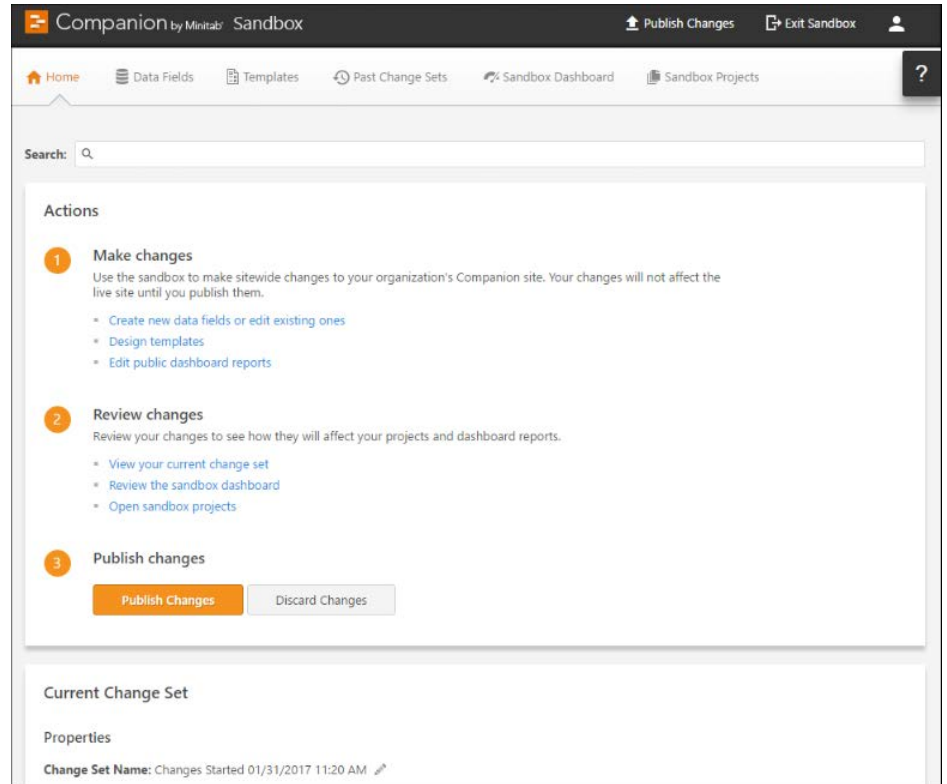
Companion by Minitab Sandbox

Publish Changes
Exit Sandbox

Home
Data Fields
Templates
Past Change Sets
Sandbox Dashboard
Sandbox Projects

?

Search:

Actions

1

Make changes

Use the sandbox to make sitewide changes to your organization's Companion site. Your changes will not affect the live site until you publish them.

- Create new data fields or edit existing ones
- Design templates
- Edit public dashboard reports

2

Review changes

Review your changes to see how they will affect your projects and dashboard reports.

- View your current change set
- Review the sandbox dashboard
- Open sandbox projects

3

Publish changes

Publish Changes
Discard Changes

Current Change Set

Properties

Change Set Name: Changes Started 01/31/2017 11:20 AM